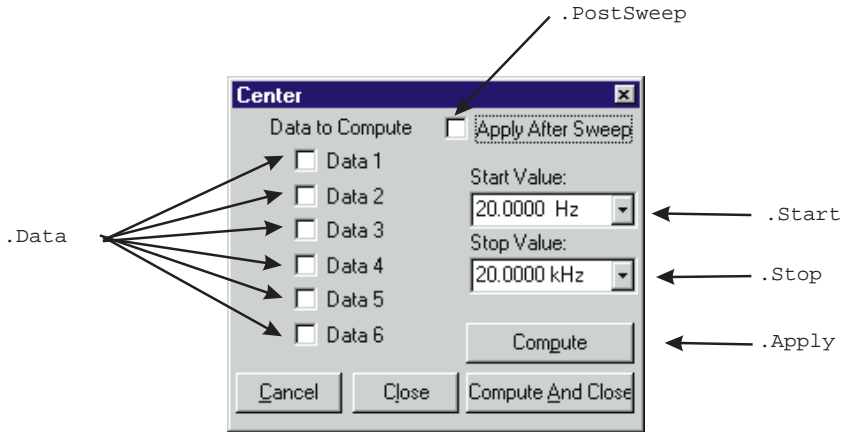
.PostSweep

Center

Data to Compute

Apply After Sweep

Data 1

Data 2

Data 3

Data 4

Data 5

Data 6

Start Value:

20.0000 Hz

Stop Value:

20.0000 kHz

Compute

Cancel

Close

Compute And Close

.Data

.Start

.Stop

.Apply